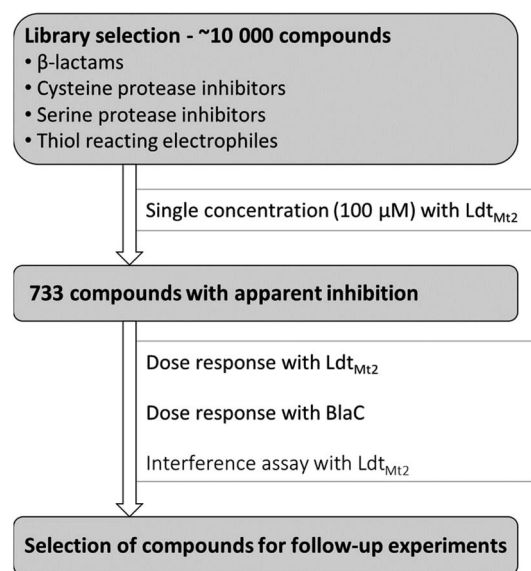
Library selection - ~10 000 compounds
• β-lactams
• Cysteine protease inhibitors
• Serine protease inhibitors
• Thiol reacting electrophiles

Single concentration (100 μM) with $Ldt_{Mt2}$

733 compounds with apparent inhibition

Dose response with $Ldt_{Mt2}$

Dose response with BlaC

Interference assay with $Ldt_{Mt2}$

Selection of compounds for follow-up experiments